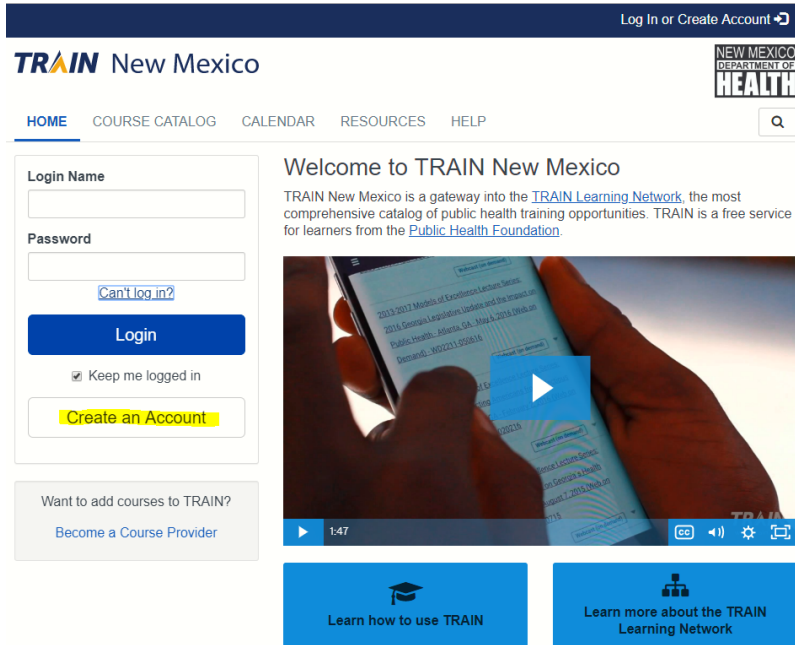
Log In or Create Account

TRAIN New Mexico

NEW MEXICO DEPARTMENT OF HEALTH

HOME COURSE CATALOG CALENDAR RESOURCES HELP

Login Name

Password

Can't log in?

Login

Keep me logged in

Create an Account

Want to add courses to TRAIN?

Become a Course Provider

Welcome to TRAIN New Mexico

TRAIN New Mexico is a gateway into the TRAIN Learning Network, the most comprehensive catalog of public health training opportunities. TRAIN is a free service for learners from the Public Health Foundation.

2013/2017 Models of Excellence Lecture Series: 2016 Georgia Legislative Update and the Impact on Public Health - Atlanta, GA - May 6, 2016 (Web on Demand) - WD2211-050616

1:47

Learn how to use TRAIN

Learn more about the TRAIN Learning Network